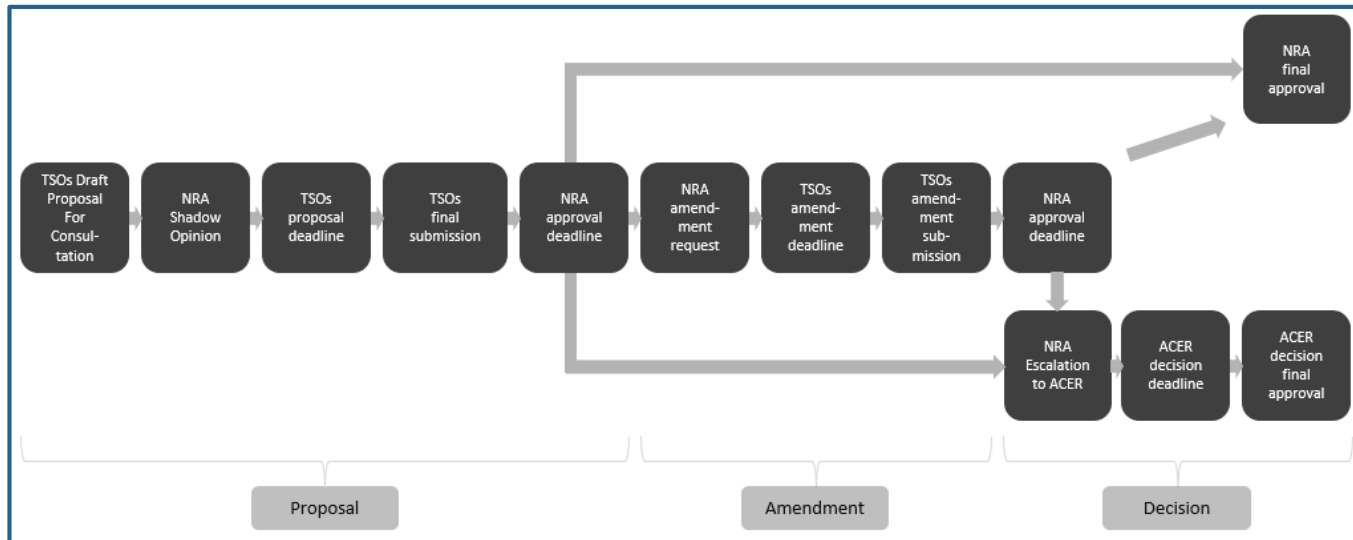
NRA final approval

TSOs Draft Proposal For Consultation

NRA Shadow Opinion

TSOs proposal deadline

TSOs final submission

NRA approval deadline

NRA amendment request

TSOs amendment deadline

TSOs amendment submission

NRA approval deadline

NRA Escalation to ACER

ACER decision deadline

ACER decision final approval

Proposal

Amendment

Decision